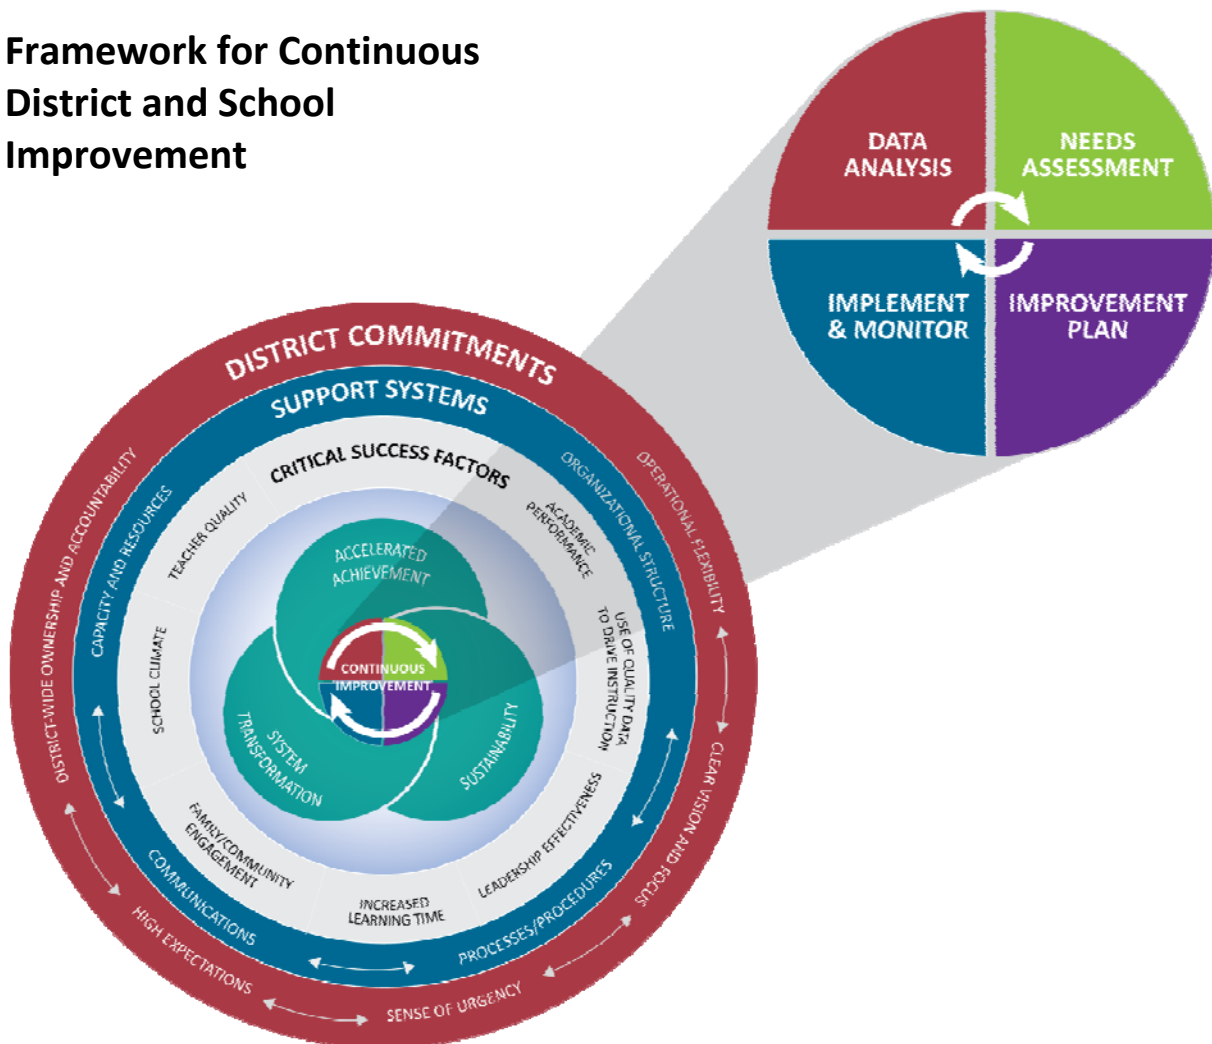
Framework for Continuous District and School Improvement

DATA ANALYSIS

NEEDS ASSESSMENT

IMPLEMENT & MONITOR

IMPROVEMENT PLAN

DISTRICT COMMITMENTS

SUPPORT SYSTEMS

CRITICAL SUCCESS FACTORS

ACCELERATED ACHIEVEMENT

CONTINUOUS IMPROVEMENT

SYSTEM TRANSFORMATION

SUSTAINABILITY

TEACHER QUALITY

ACADEMIC PERFORMANCE

USE OF QUALITY DATA TO DRIVE INSTRUCTION

LEADERSHIP EFFECTIVENESS

INCREASED LEARNING TIME

FAMILY/COMMUNITY ENGAGEMENT

SCHOOL CLIMATE

CAPACITY AND RESOURCES

ORGANIZATIONAL STRUCTURE

PROCESSES/PROCEDURES

COMMUNICATIONS

DISTRICT-WIDE OWNERSHIP AND ACCOUNTABILITY

OPERATIONAL FLEXIBILITY

CLEAR VISION AND FOCUS

SENSE OF URGENCY

HIGH EXPECTATIONS